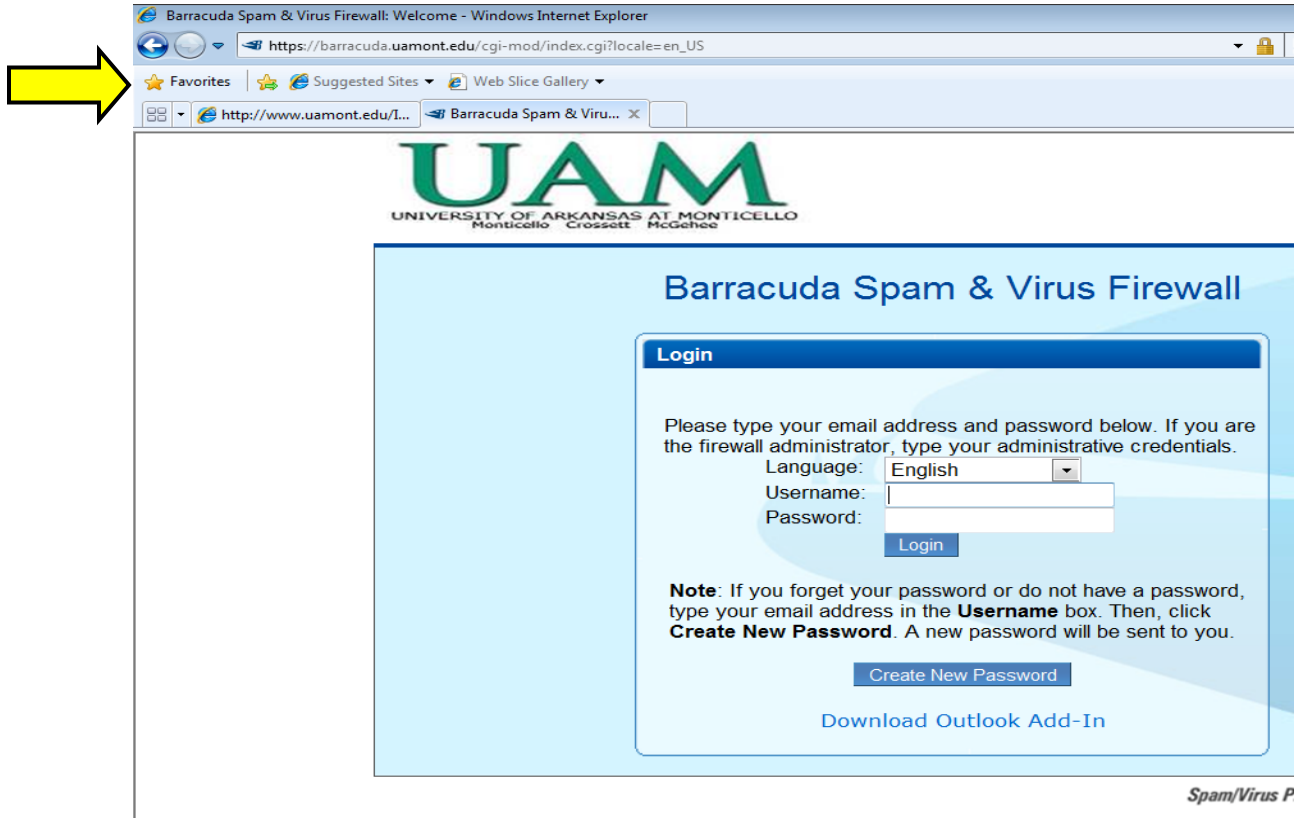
Barracuda Spam & Virus Firewall: Welcome - Windows Internet Explorer

https://barracuda.uamont.edu/cgi-mod/index.cgi?locale=en_US

Favorites

Suggested Sites

Web Slice Gallery

http://www.uamont.edu/I...

Barracuda Spam & Viru...

UAM

UNIVERSITY OF ARKANSAS AT MONTICELLO

Monticello Crossett McGehee

Barracuda Spam & Virus Firewall

Login

Please type your email address and password below. If you are the firewall administrator, type your administrative credentials.

Language: English

Username:

Password:

Login

**Note**: If you forget your password or do not have a password, type your email address in the **Username** box. Then, click **Create New Password**. A new password will be sent to you.

Create New Password

Download Outlook Add-In

Spam/Virus F